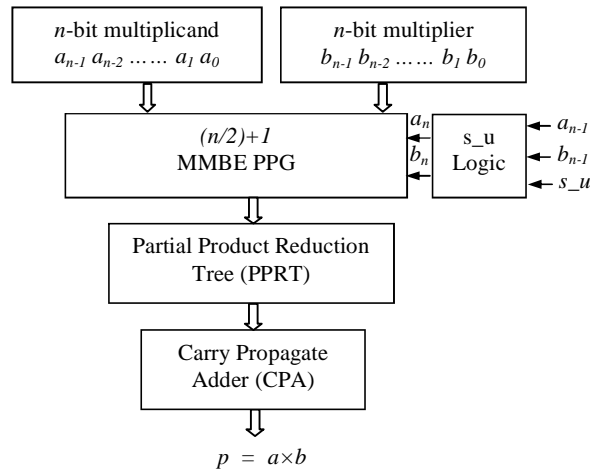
$n$-bit multiplicand
$a_{n-1}\ a_{n-2}\ \ldots\ldots\ a_1\ a_0$

$n$-bit multiplier
$b_{n-1}\ b_{n-2}\ \ldots\ldots\ b_1\ b_0$

$(n/2)+1$
MMBE PPG

$a_n$
$b_n$

s_u
Logic

$a_{n-1}$
$b_{n-1}$
$s\_u$

Partial Product Reduction Tree (PPRT)

Carry Propagate Adder (CPA)

$p\ =\ a\times b$